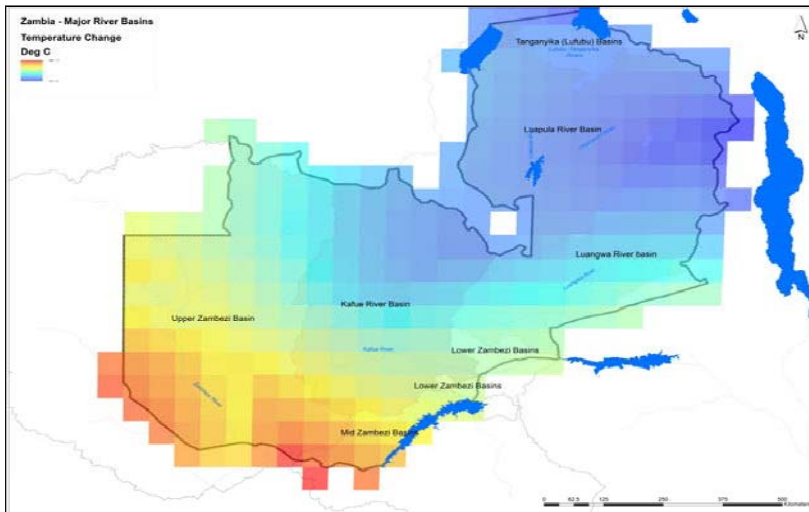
Zambia - Major River Basins
Temperature Change
Deg C

N

Tanganyika (Lufubu) Basins
Luapula River Basin
Luangwa River basin
Kafue River Basin
Upper Zambezi Basin
Kafue River
Lower Zambezi Basins
Lower Zambezi Basins
Mid Zambezi Basins

0 62.5 125 250 375 500 Kilometers